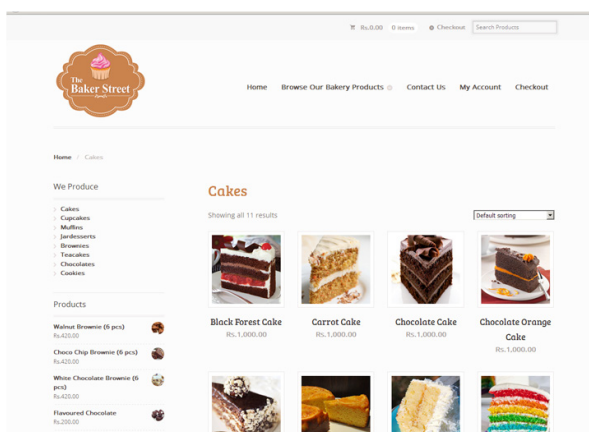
Rs.0.00 0 items Checkout Search Products

The Baker Street

Home Browse Our Bakery Products Contact Us My Account Checkout

Home / Cakes

We Produce

Cakes
Cupcakes
Muffins
Jardesserts
Brownies
Teacakes
Chocolates
Cookies

Products

Walnut Brownie (6 pcs)
Rs.420.00

Choco Chip Brownie (6 pcs)
Rs.420.00

White Chocolate Brownie (6 pcs)
Rs.420.00

Flavoured Chocolate
Rs.200.00

Cakes

Showing all 11 results

Default sorting

Black Forest Cake
Rs.1,000.00

Carrot Cake
Rs.1,000.00

Chocolate Cake
Rs.1,000.00

Chocolate Orange Cake
Rs.1,000.00